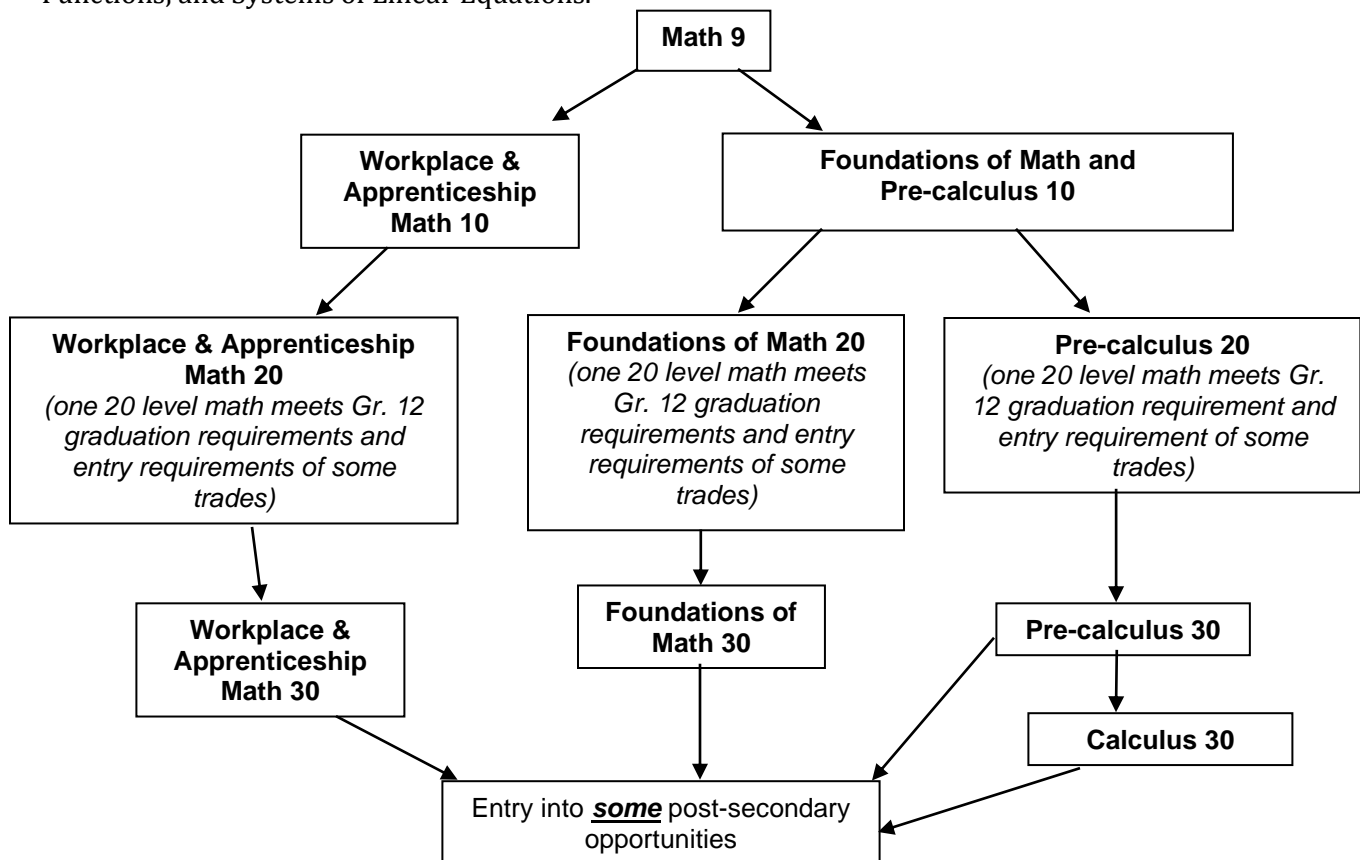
Functions, and Systems of Linear Equations.

Math 9

Workplace & Apprenticeship Math 10

Foundations of Math and Pre-calculus 10

Workplace & Apprenticeship Math 20
(one 20 level math meets Gr. 12 graduation requirements and entry requirements of some trades)

Foundations of Math 20
(one 20 level math meets Gr. 12 graduation requirements and entry requirements of some trades)

Pre-calculus 20
(one 20 level math meets Gr. 12 graduation requirement and entry requirement of some trades)

Workplace & Apprenticeship Math 30

Foundations of Math 30

Pre-calculus 30

Calculus 30

Entry into ***some*** post-secondary opportunities